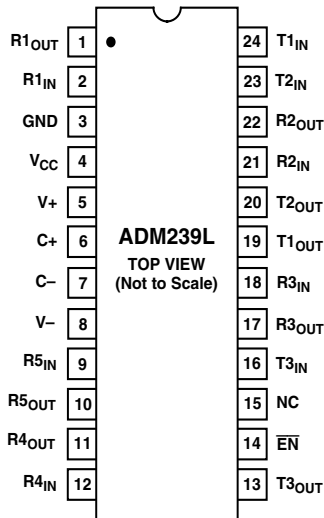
$R1_{OUT}$ 1
$R1_{IN}$ 2
GND 3
$V_{CC}$ 4
V+ 5
C+ 6
C– 7
V– 8
$R5_{IN}$ 9
$R5_{OUT}$ 10
$R4_{OUT}$ 11
$R4_{IN}$ 12

ADM239L
TOP VIEW
(Not to Scale)

24 $T1_{IN}$
23 $T2_{IN}$
22 $R2_{OUT}$
21 $R2_{IN}$
20 $T2_{OUT}$
19 $T1_{OUT}$
18 $R3_{IN}$
17 $R3_{OUT}$
16 $T3_{IN}$
15 NC
14 $\overline{EN}$
13 $T3_{OUT}$